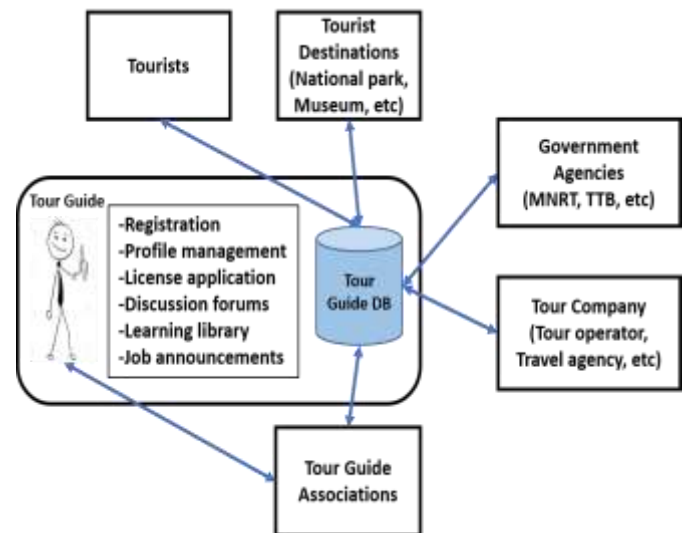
Tourists

Tourist Destinations (National park, Museum, etc)

Government Agencies (MNRT, TTB, etc)

Tour Guide

-Registration
-Profile management
-License application
-Discussion forums
-Learning library
-Job announcements

Tour Guide DB

Tour Company (Tour operator, Travel agency, etc)

Tour Guide Associations